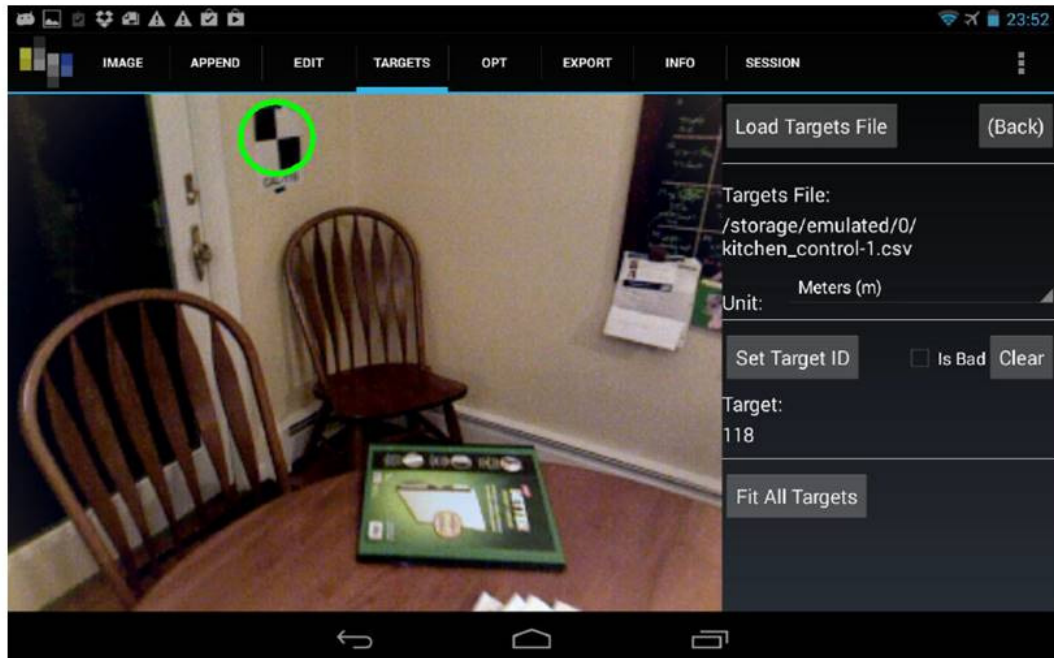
23:52

IMAGE APPEND EDIT TARGETS OPT EXPORT INFO SESSION

Load Targets File

(Back)

Targets File:
/storage/emulated/0/kitchen_control-1.csv

Unit: Meters (m)

Set Target ID

Is Bad

Clear

Target:
118

Fit All Targets